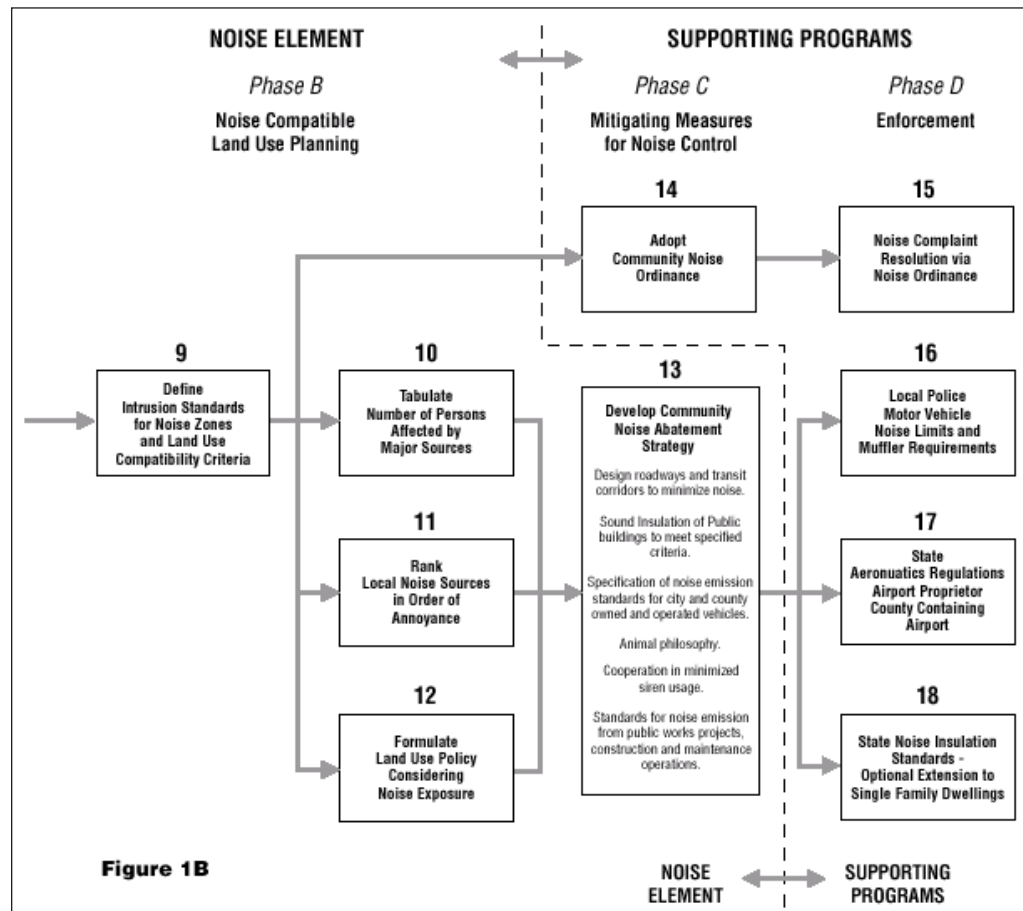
NOISE ELEMENT

SUPPORTING PROGRAMS

Phase B

Noise Compatible Land Use Planning

Phase C

Mitigating Measures for Noise Control

Phase D

Enforcement

14

Adopt Community Noise Ordinance

15

Noise Complaint Resolution via Noise Ordinance

9

Define Intrusion Standards for Noise Zones and Land Use Compatibility Criteria

10

Tabulate Number of Persons Affected by Major Sources

13

Develop Community Noise Abatement Strategy

Design roadways and transit corridors to minimize noise.

Sound Insulation of Public buildings to meet specified criteria.

Specification of noise emission standards for city and county owned and operated vehicles.

Animal philosophy.

Cooperation in minimized siren usage.

Standards for noise emission from public works projects, construction and maintenance operations.

16

Local Police Motor Vehicle Noise Limits and Muffler Requirements

11

Rank Local Noise Sources in Order of Annoyance

17

State Aeronuatics Regulations Airport Proprietor County Containing Airport

12

Formulate Land Use Policy Considering Noise Exposure

18

State Noise Insulation Standards - Optional Extension to Single Family Dwellings

Figure 1B

NOISE ELEMENT

SUPPORTING PROGRAMS